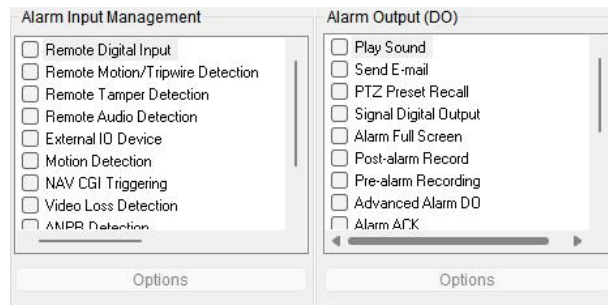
Alarm Input Management

Remote Digital Input
Remote Motion/Tripwire Detection
Remote Tamper Detection
Remote Audio Detection
External IO Device
Motion Detection
NAV CGI Triggering
Video Loss Detection
ANPR Detection

Options

Alarm Output (DO)

Play Sound
Send E-mail
PTZ Preset Recall
Signal Digital Output
Alarm Full Screen
Post-alarm Record
Pre-alarm Recording
Advanced Alarm DO
Alarm ACK

Options